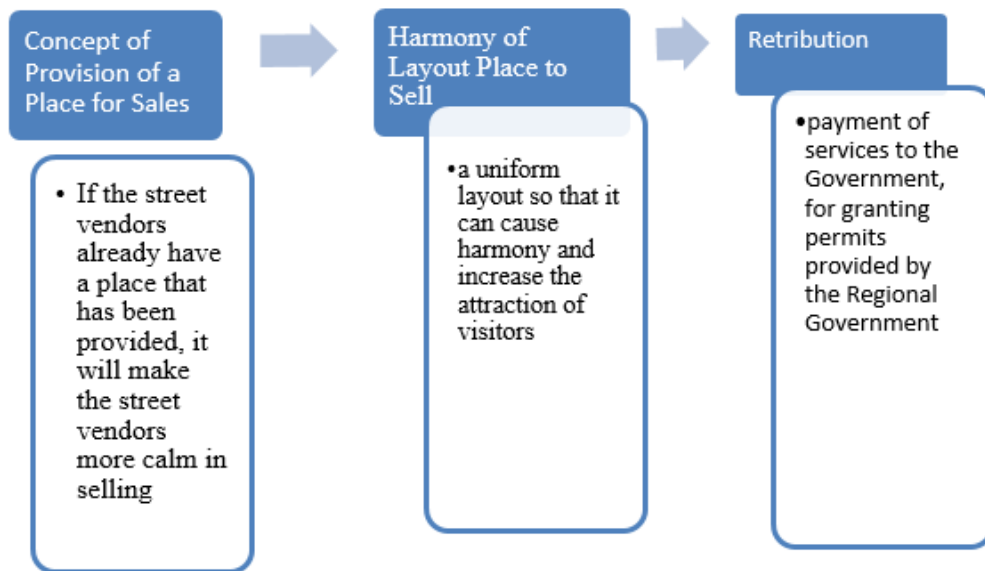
Concept of Provision of a Place for Sales

• If the street vendors already have a place that has been provided, it will make the street vendors more calm in selling

Harmony of Layout Place to Sell

•a uniform layout so that it can cause harmony and increase the attraction of visitors

Retribution

•payment of services to the Government, for granting permits provided by the Regional Government